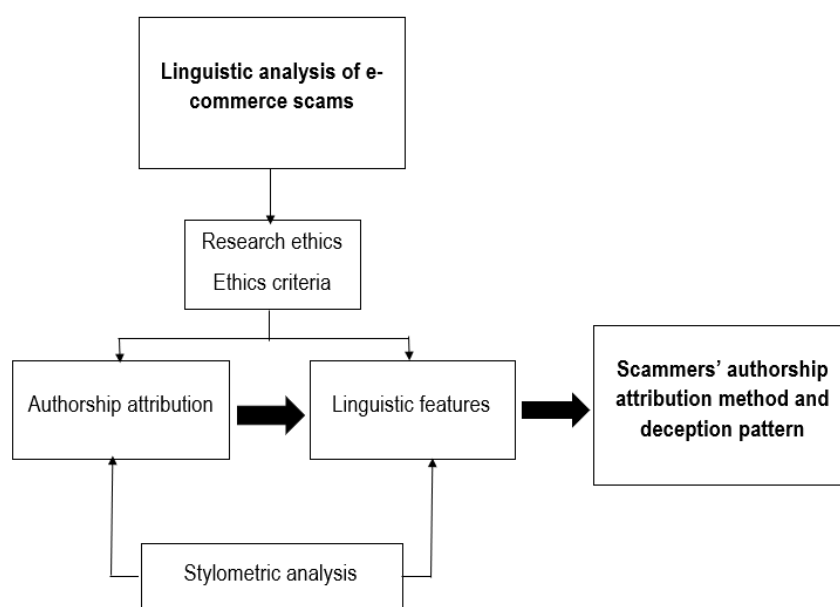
Linguistic analysis of e-commerce scams

Research ethics
Ethics criteria

Authorship attribution

Linguistic features

Scammers' authorship attribution method and deception pattern

Stylometric analysis